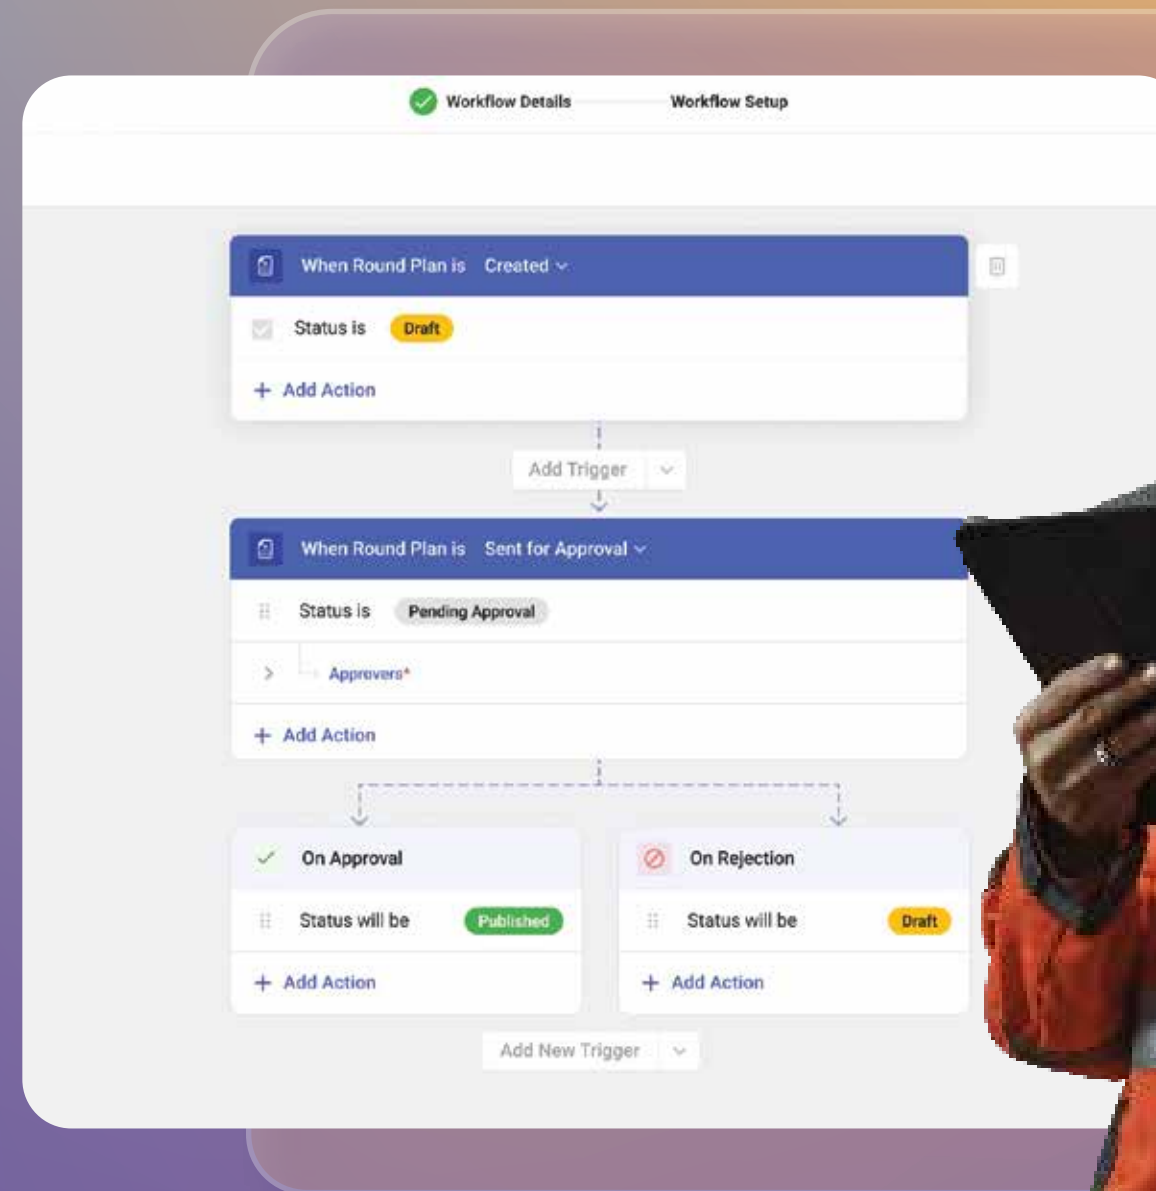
Workflow Details

Workflow Setup

When Round Plan is Created

Status is Draft

+ Add Action

Add Trigger

When Round Plan is Sent for Approval

Status is Pending Approval

Approvers*

+ Add Action

On Approval

Status will be Published

+ Add Action

On Rejection

Status will be Draft

+ Add Action

Add New Trigger